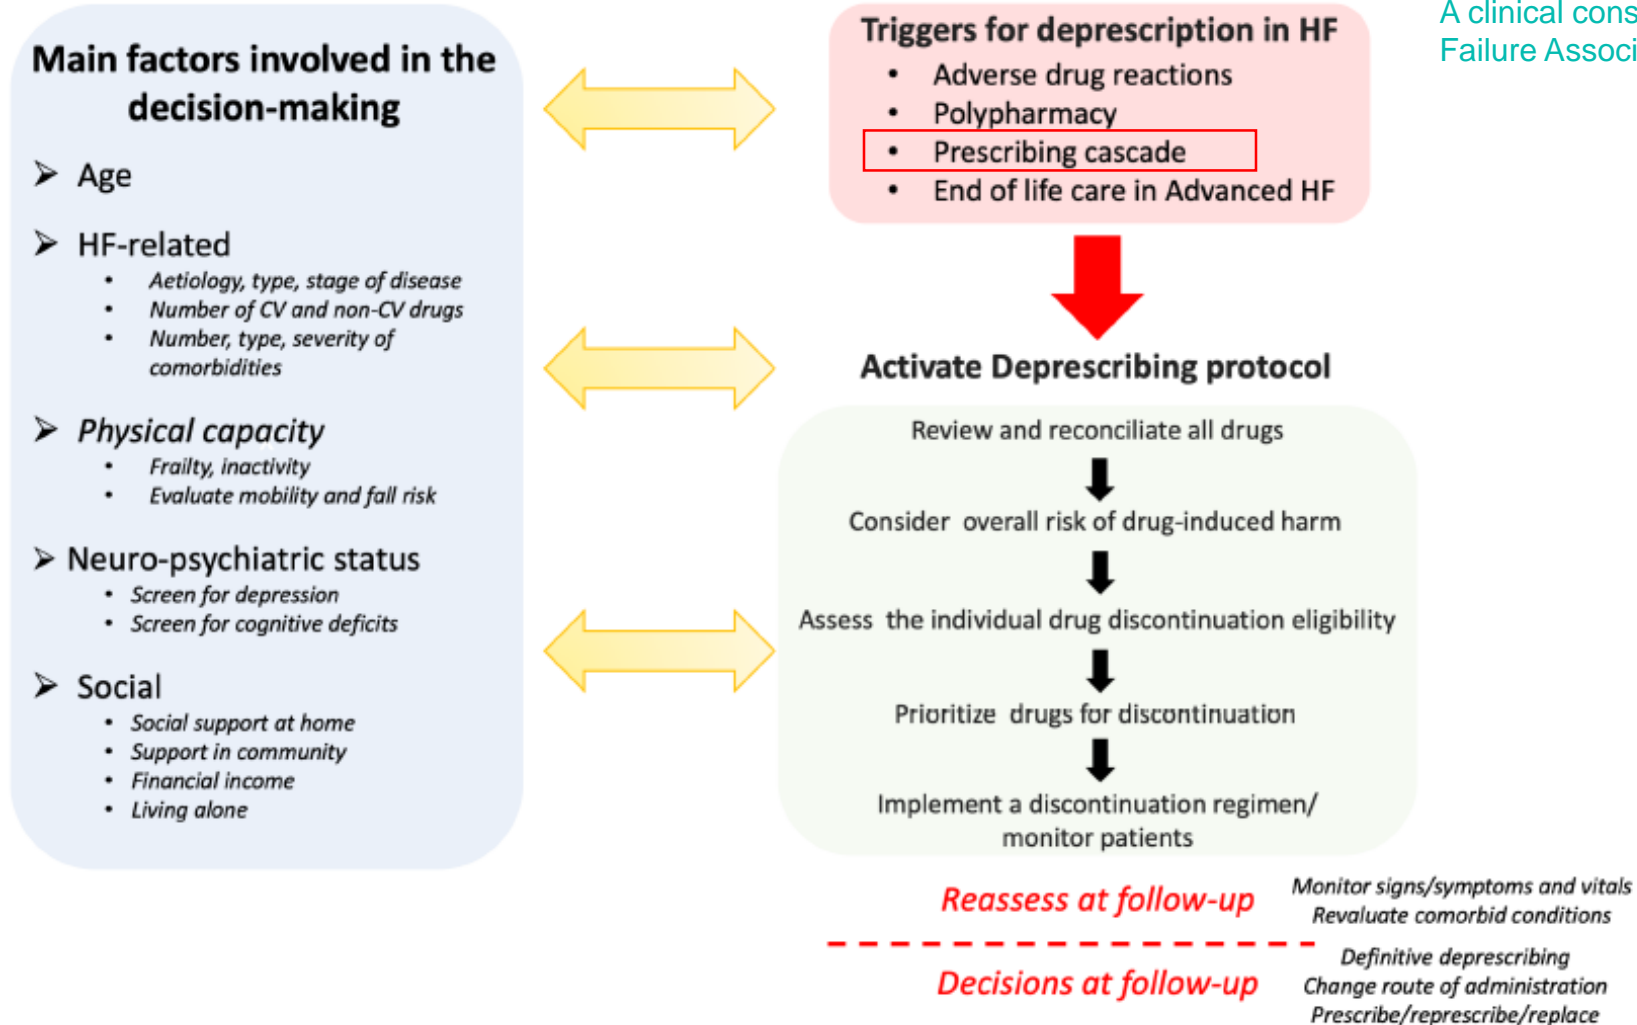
A clinical cons
Failure Associ

Main factors involved in the decision-making

➢ Age

➢ HF-related
• Aetiology, type, stage of disease
• Number of CV and non-CV drugs
• Number, type, severity of comorbidities

➢ Physical capacity
• Frailty, inactivity
• Evaluate mobility and fall risk

➢ Neuro-psychiatric status
• Screen for depression
• Screen for cognitive deficits

➢ Social
• Social support at home
• Support in community
• Financial income
• Living alone

Triggers for deprescription in HF
• Adverse drug reactions
• Polypharmacy
• Prescribing cascade
• End of life care in Advanced HF

Activate Deprescribing protocol

Review and reconciliate all drugs

Consider overall risk of drug-induced harm

Assess the individual drug discontinuation eligibility

Prioritize drugs for discontinuation

Implement a discontinuation regimen/ monitor patients

Reassess at follow-up

Monitor signs/symptoms and vitals
Revaluate comorbid conditions

Decisions at follow-up

Definitive deprescribing
Change route of administration
Prescribe/represcribe/replace